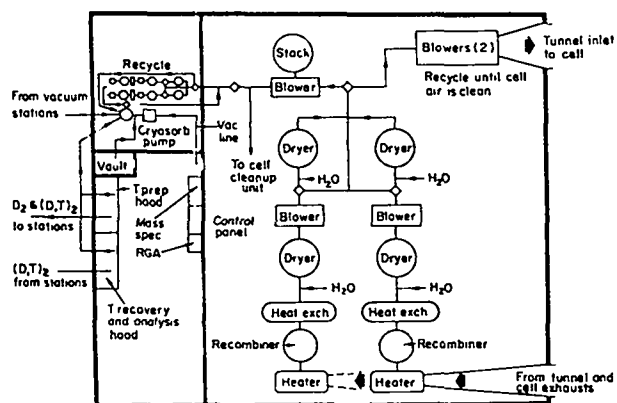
Recycle

Stack

Blowers (2)

Tunnel inlet to cell

Recycle until cell air is clean

From vacuum stations

Blower

Cryosorb pump

Vac line

Vault

To cell cleanup unit

Dryer

Dryer

$H_2O$

$H_2O$

$D_2$ & $(D,T)_2$ to stations

T prep hood

Mass spec

RGA

Control panel

Blower

Blower

Dryer

Dryer

$H_2O$

$H_2O$

$(D,T)_2$ from stations

T recovery and analysis hood

Heat exch

Heat exch

Recombiner

Recombiner

Heater

Heater

From tunnel and cell exhausts